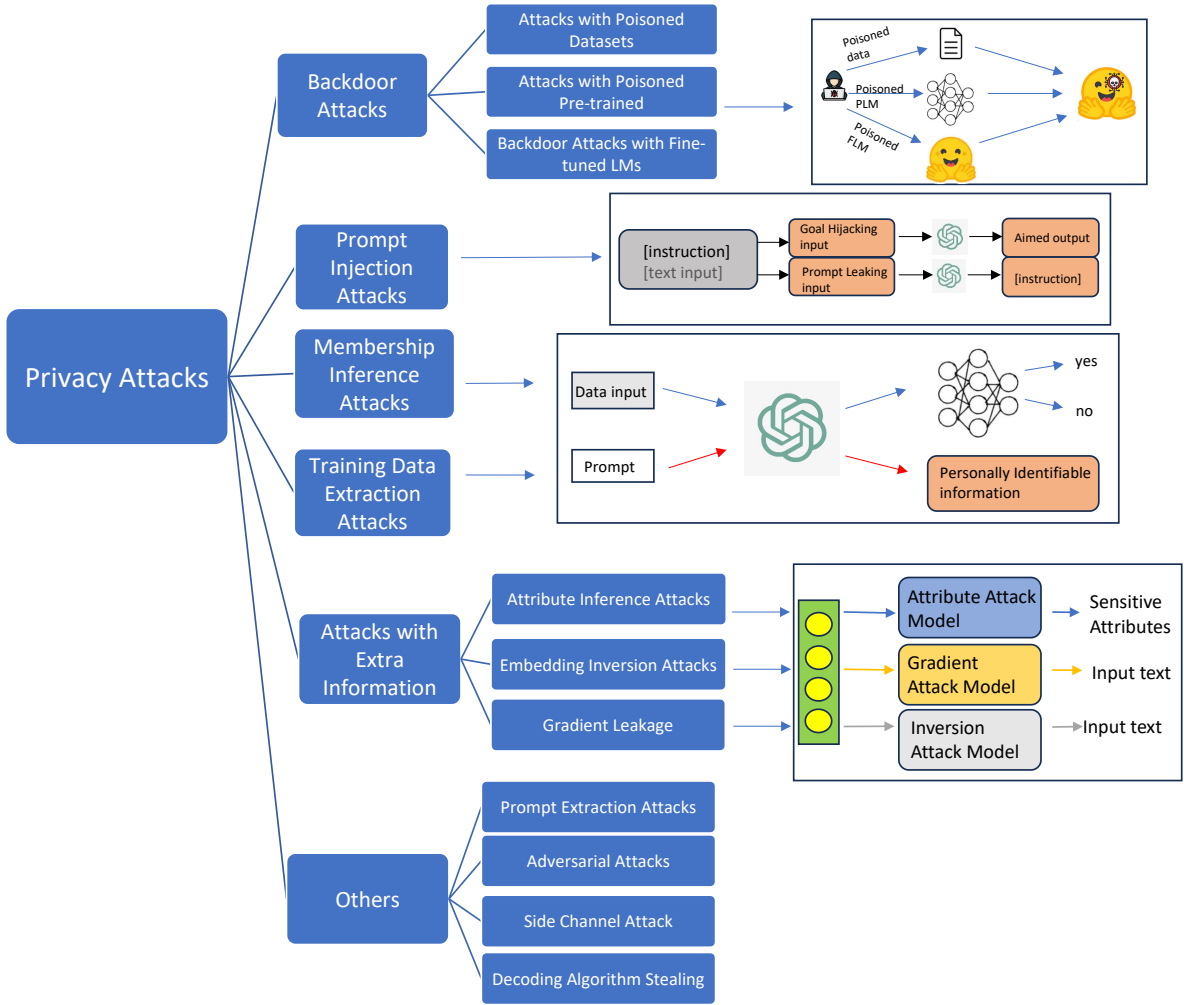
Privacy Attacks

Backdoor Attacks

Attacks with Poisoned Datasets

Attacks with Poisoned Pre-trained

Backdoor Attacks with Fine-tuned LMs

Poisoned data

Poisoned PLM

Poisoned FLM

Prompt Injection Attacks

[instruction]
[text input]

Goal Hijacking input

Prompt Leaking input

Aimed output

[instruction]

Membership Inference Attacks

Training Data Extraction Attacks

Data input

Prompt

yes

no

Personally Identifiable information

Attacks with Extra Information

Attribute Inference Attacks

Embedding Inversion Attacks

Gradient Leakage

Attribute Attack Model

Sensitive Attributes

Gradient Attack Model

Input text

Inversion Attack Model

Input text

Others

Prompt Extraction Attacks

Adversarial Attacks

Side Channel Attack

Decoding Algorithm Stealing